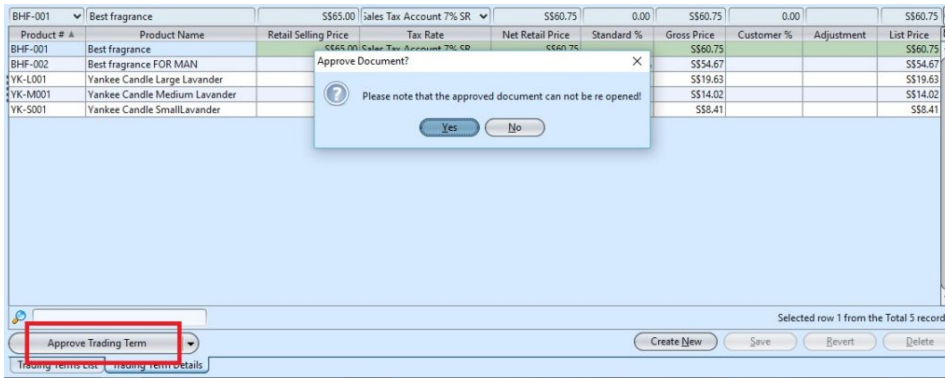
BHF-001 | Best fragrance | S$65.00 | Sales Tax Account 7% SR | S$60.75 | 0.00 | S$60.75 | 0.00 | | S$60.75

| Product # | Product Name | Retail Selling Price | Tax Rate | Net Retail Price | Standard % | Gross Price | Customer % | Adjustment | List Price |
|---|---|---|---|---|---|---|---|---|---|
| BHF-001 | Best fragrance | S$65.00 | Sales Tax Account 7% SR | S$60.75 | | S$60.75 | | | S$60.75 |
| BHF-002 | Best fragrance FOR MAN | | | | | S$54.67 | | | S$54.67 |
| YK-L001 | Yankee Candle Large Lavander | | | | | S$19.63 | | | S$19.63 |
| YK-M001 | Yankee Candle Medium Lavander | | | | | S$14.02 | | | S$14.02 |
| YK-S001 | Yankee Candle SmallLavander | | | | | S$8.41 | | | S$8.41 |

Approve Document?

Please note that the approved document can not be re opened!

Yes No

Selected row 1 from the Total 5 record

Approve Trading Term

Create New Save Revert Delete

Trading Terms List Trading Term Details